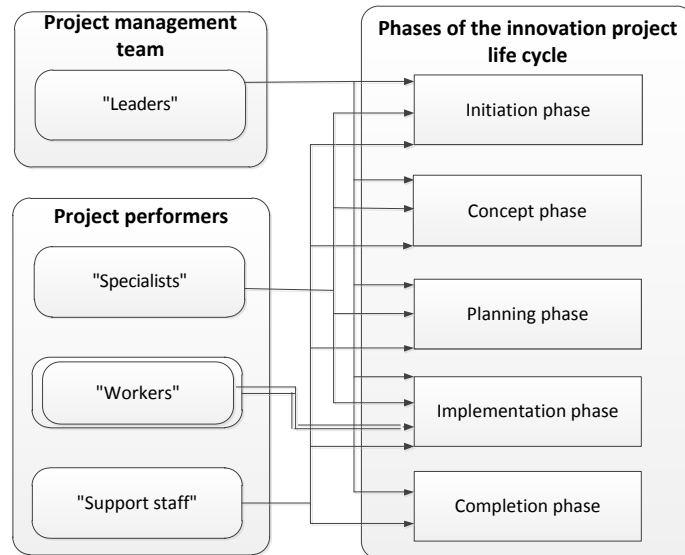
Project management team

"Leaders"

Project performers

"Specialists"

"Workers"

"Support staff"

Phases of the innovation project life cycle

Initiation phase

Concept phase

Planning phase

Implementation phase

Completion phase